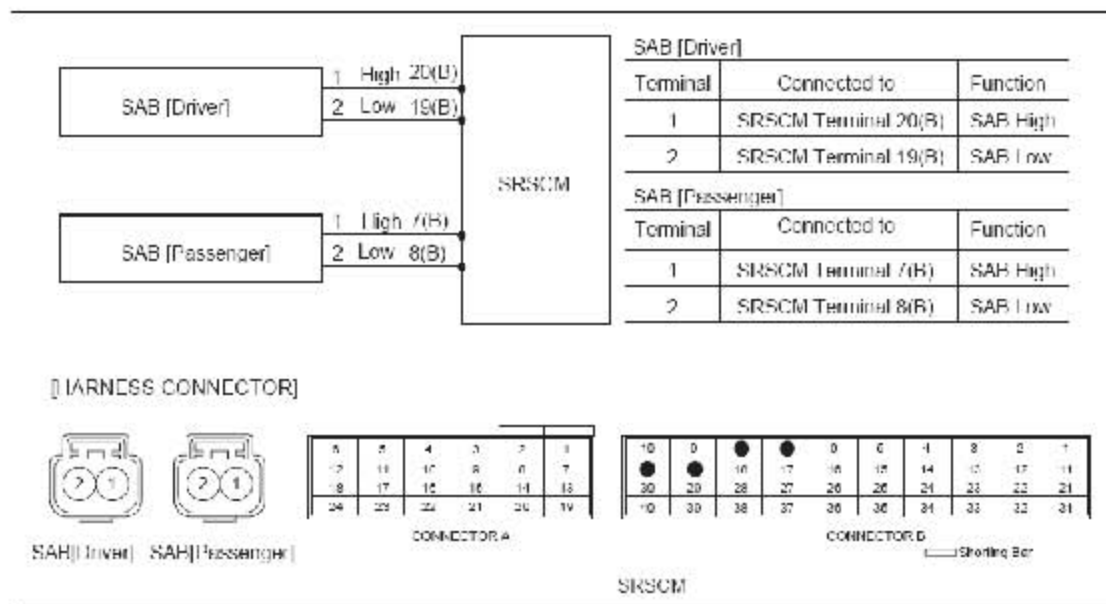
SAB [Driver]

1 High 20(B)

2 Low 19(B)

SRSCM

SAB [Passenger]

1 High 7(B)

2 Low 8(B)

SAB [Driver]

| Terminal | Connected to | Function |
|---|---|---|
| 1 | SRSCM Terminal 20(B) | SAB High |
| 2 | SRSCM Terminal 19(B) | SAB Low |

SAB [Passenger]

| Terminal | Connected to | Function |
|---|---|---|
| 1 | SRSCM Terminal 7(B) | SAB High |
| 2 | SRSCM Terminal 8(B) | SAB Low |

[HARNESS CONNECTOR]

2 1

2 1

SAB[Driver] SAB[Passenger]

| 6 | 5 | 4 | 3 | 2 | 1 |
|---|---|---|---|---|---|
| 12 | 11 | 10 | 9 | 8 | 7 |
| 18 | 17 | 16 | 15 | 14 | 13 |
| 24 | 23 | 22 | 21 | 20 | 19 |

CONNECTOR A

| 10 | 9 | | | 6 | 5 | 4 | 3 | 2 | 1 |
|---|---|---|---|---|---|---|---|---|---|
| | | 18 | 17 | 16 | 15 | 14 | 13 | 12 | 11 |
| 30 | 29 | 28 | 27 | 26 | 25 | 24 | 23 | 22 | 21 |
| 40 | 39 | 38 | 37 | 36 | 35 | 34 | 33 | 32 | 31 |

CONNECTOR B

Shorting Bar

SRSCM